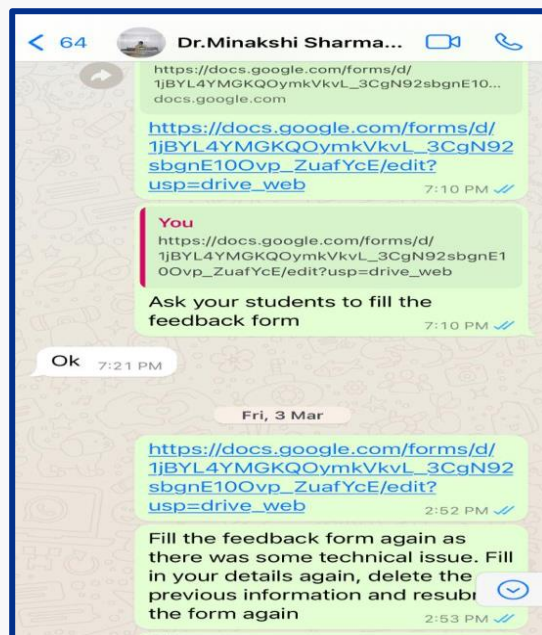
< 64 Dr.Minakshi Sharma...

https://docs.google.com/forms/d/1jBYL4YMGKQOymkVkvL_3CgN92sbgnE10...
docs.google.com

https://docs.google.com/forms/d/1jBYL4YMGKQOymkVkvL_3CgN92sbgnE10Ovp_ZuafYcE/edit?usp=drive_web 7:10 PM

You
https://docs.google.com/forms/d/1jBYL4YMGKQOymkVkvL_3CgN92sbgnE10Ovp_ZuafYcE/edit?usp=drive_web

Ask your students to fill the feedback form 7:10 PM

Ok 7:21 PM

Fri, 3 Mar

https://docs.google.com/forms/d/1jBYL4YMGKQOymkVkvL_3CgN92sbgnE10Ovp_ZuafYcE/edit?usp=drive_web 2:52 PM

Fill the feedback form again as there was some technical issue. Fill in your details again, delete the previous information and resubm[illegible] the form again 2:53 PM